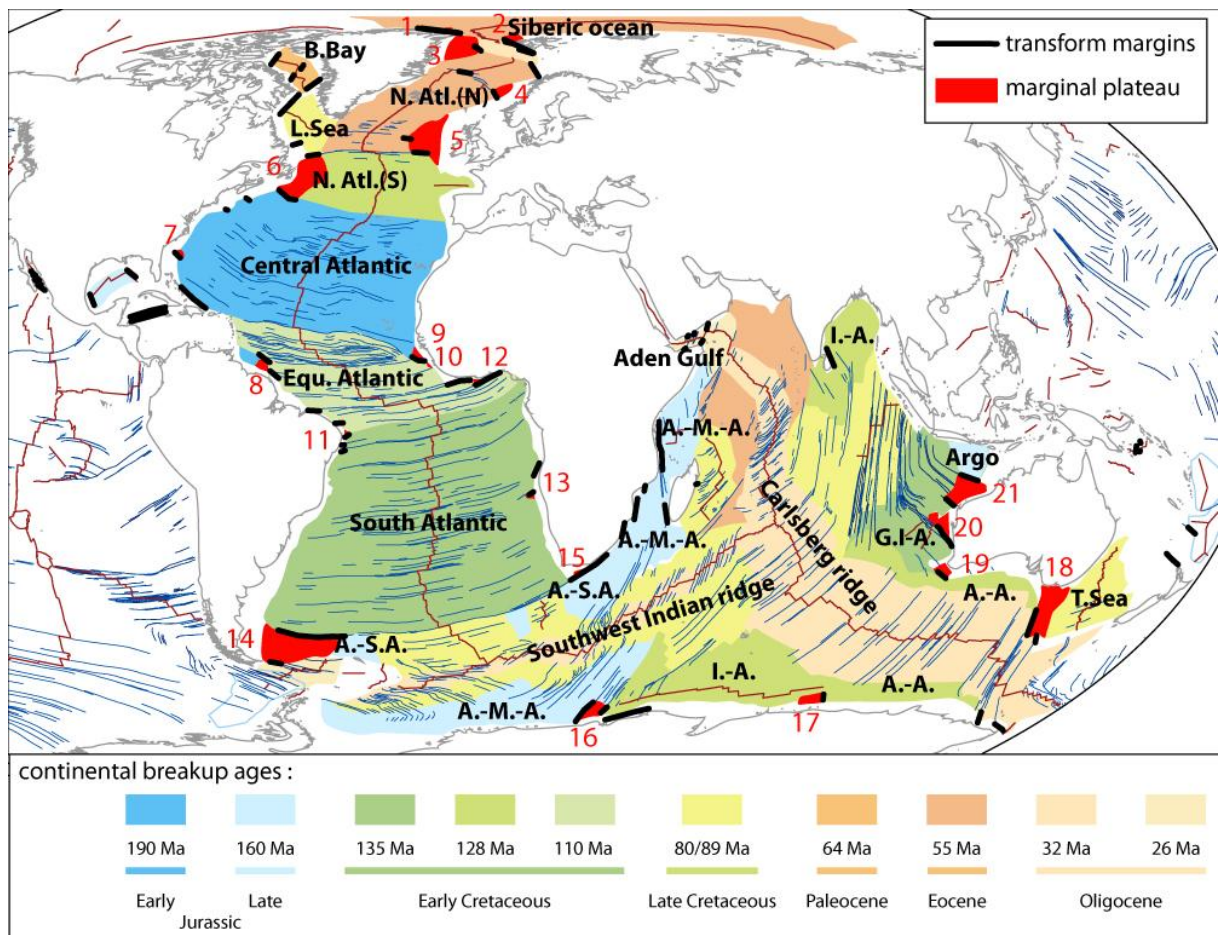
transform margins
marginal plateau

1 2 Siberic ocean
B.Bay
3
N. Atl.(N)
4
L.Sea
5
6
N. Atl.(S)
7
Central Atlantic
9
10
12
8
Equ. Atlantic
11
Aden Gulf
I.-A.
A.-M.-A.
Argo
21
13
South Atlantic
Carlsberg ridge
A.-M.-A.
20
G.I-A.
15
19
A.-S.A.
Southwest Indian ridge
A.-A.
18
T.Sea
14
A.-S.A.
I.-A.
A.-A.
A.-M.-A.
16
17

continental breakup ages :

190 Ma
160 Ma
135 Ma
128 Ma
110 Ma
80/89 Ma
64 Ma
55 Ma
32 Ma
26 Ma

Early
Late
Jurassic
Early Cretaceous
Late Cretaceous
Paleocene
Eocene
Oligocene